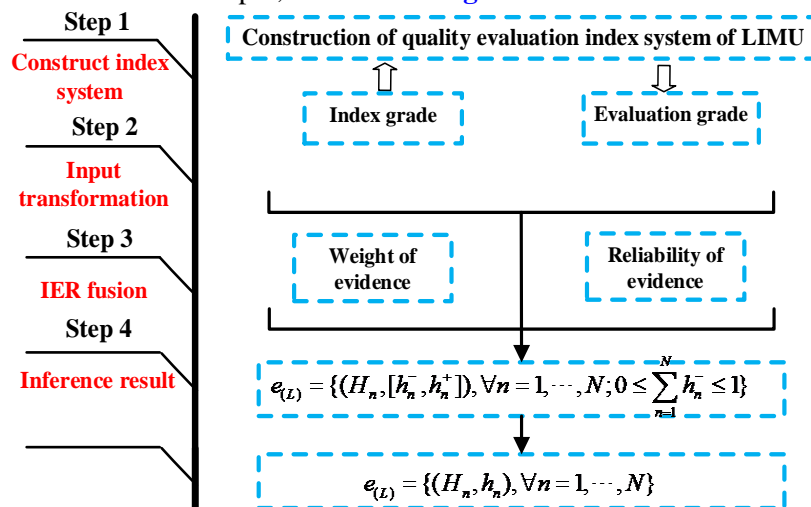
Step 1

Construct index system

Step 2

Input transformation

Step 3

IER fusion

Step 4

Inference result

Construction of quality evaluation index system of LIMU

Index grade

Evaluation grade

Weight of evidence

Reliability of evidence

$e_{(L)} = \{(H_n, [h_n^-, h_n^+]), \forall n = 1, \cdots, N; 0 \leq \sum_{n=1}^{N} h_n^- \leq 1\}$

$e_{(L)} = \{(H_n, h_n), \forall n = 1, \cdots, N\}$